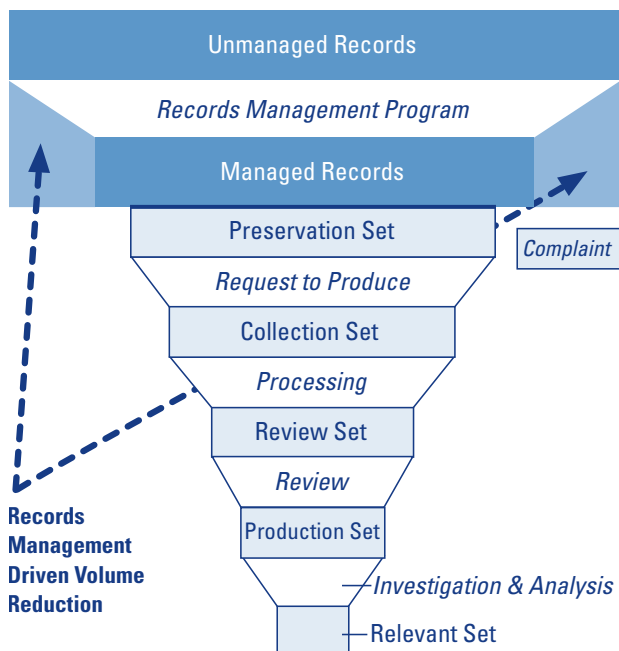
Unmanaged Records

Records Management Program

Managed Records

Preservation Set

Complaint

Request to Produce

Collection Set

Processing

Review Set

Review

Production Set

Investigation & Analysis

Relevant Set

Records Management Driven Volume Reduction